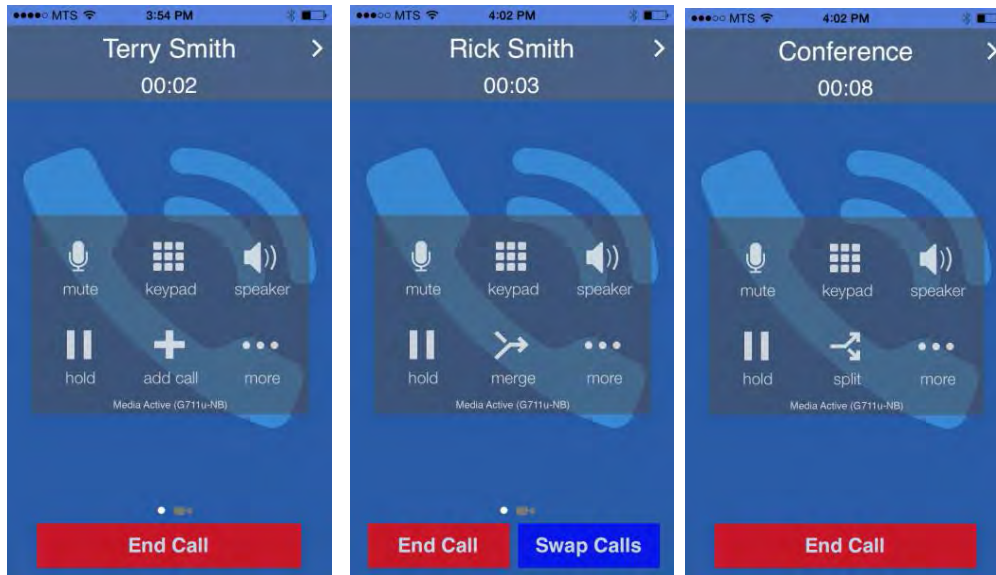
MTS 3:54 PM
Terry Smith >
00:02
mute keypad speaker
hold add call more
Media Active (G711u-NB)
End Call

MTS 4:02 PM
Rick Smith >
00:03
mute keypad speaker
hold merge more
Media Active (G711u-NB)
End Call Swap Calls

MTS 4:02 PM
Conference >
00:08
mute keypad speaker
hold split more
Media Active (G711u-NB)
End Call